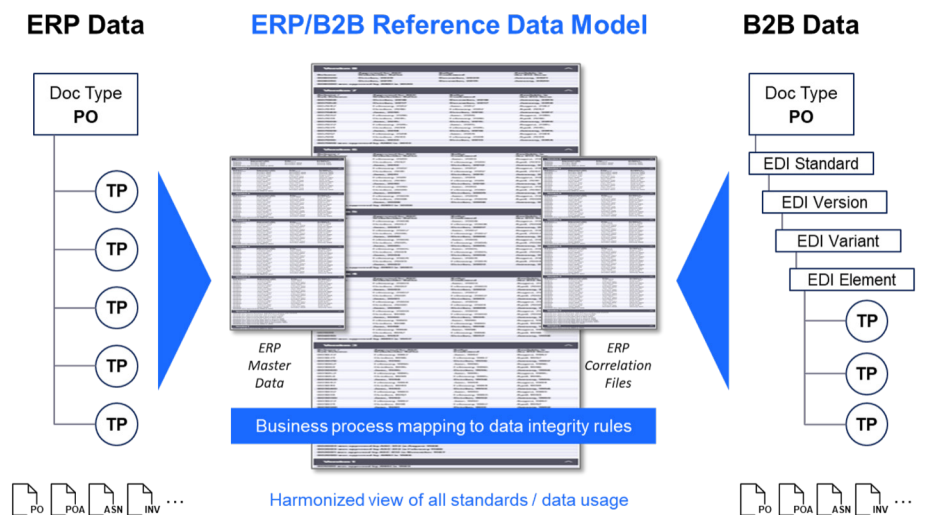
ERP Data

ERP/B2B Reference Data Model

B2B Data

Doc Type
PO

TP

TP

TP

TP

TP

ERP
Master
Data

ERP
Correlation
Files

Business process mapping to data integrity rules

Doc Type
PO

EDI Standard

EDI Version

EDI Variant

EDI Element

TP

TP

TP

PO POA ASN INV ...

Harmonized view of all standards / data usage

PO POA ASN INV ...